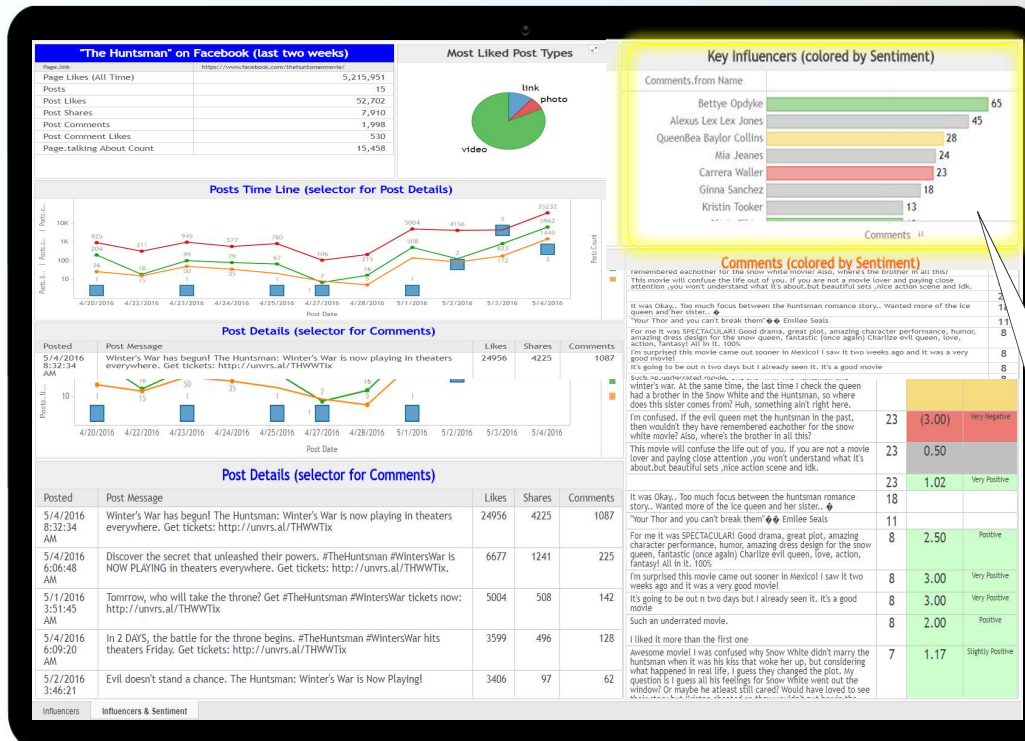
"The Huntsman" on Facebook (last two weeks)

| Page.link | https://www.facebook.com/thehuntsmanmovie/ |
|---|---|
| Page Likes (All Time) | 5,215,951 |
| Posts | 15 |
| Post Likes | 52,702 |
| Post Shares | 7,910 |
| Post Comments | 1,998 |
| Post Comment Likes | 530 |
| Page.talking About Count | 15,458 |

Most Liked Post Types

link
photo
video

Posts Time Line (selector for Post Details)

10K
1K
100
10

923 311 945 577 780 106 215 5004 4156 5 35232 5962 1440
204 18 99 39 67 2 16 508 2 583
26 50 25 1 1 1 142 172 3

4/20/2016 4/22/2016 4/23/2016 4/24/2016 4/25/2016 4/27/2016 4/28/2016 5/1/2016 5/2/2016 5/3/2016 5/4/2016

Post Date

Posts Count

Post Details (selector for Comments)

| Posted | Post Message | Likes | Shares | Comments |
|---|---|---|---|---|
| 5/4/2016 8:32:34 AM | Winter's War has begun! The Huntsman: Winter's War is now playing in theaters everywhere. Get tickets: http://unvrs.al/THWWTix | 24956 | 4225 | 1087 |

4/20/2016 4/22/2016 4/23/2016 4/24/2016 4/25/2016 4/27/2016 4/28/2016 5/1/2016 5/2/2016 5/3/2016 5/4/2016

Post Date

Post Details (selector for Comments)

| Posted | Post Message | Likes | Shares | Comments |
|---|---|---|---|---|
| 5/4/2016 8:32:34 AM | Winter's War has begun! The Huntsman: Winter's War is now playing in theaters everywhere. Get tickets: http://unvrs.al/THWWTix | 24956 | 4225 | 1087 |
| 5/4/2016 6:06:48 AM | Discover the secret that unleashed their powers. #TheHuntsman #WintersWar is NOW PLAYING in theaters everywhere. Get tickets: http://unvrs.al/THWWTix. | 6677 | 1241 | 225 |
| 5/1/2016 3:51:45 AM | Tomrrow, who will take the throne? Get #TheHuntsman #WintersWar tickets now: http://unvrs.al/THWWTix | 5004 | 508 | 142 |
| 5/4/2016 6:09:20 AM | In 2 DAYS, the battle for the throne begins. #TheHuntsman #WintersWar hits theaters Friday. Get tickets: http://unvrs.al/THWWTix | 3599 | 496 | 128 |
| 5/2/2016 3:46:21 | Evil doesn't stand a chance. The Huntsman: Winter's War is Now Playing! | 3406 | 97 | 62 |

Influencers | Influencers & Sentiment

Key Influencers (colored by Sentiment)

Comments.from Name

Bettye Opdyke 65
Alexus Lex Lex Jones 45
QueenBea Baylor Collins 28
Mia Jeanes 24
Carrera Waller 23
Ginna Sanchez 18
Kristin Tooker 13

Comments

Comments (colored by Sentiment)

| | | | |
|---|---|---|---|
| winter's war. At the same time, the last time I check the queen had a brother in the Snow White and the Huntsman, so where does this sister comes from? Huh, something ain't right here. | | | |
| I'm confused. if the evil queen met the huntsman in the past, then wouldn't they have remembered eachother for the snow white movie? Also, where's the brother in all this? | 23 | (3.00) | Very Negative |
| This movie will confuse the life out of you. If you are not a movie lover and paying close attention ,you won't understand what it's about.but beautiful sets ,nice action scene and idk. | 23 | 0.50 | |
| | 23 | 1.02 | Very Positive |
| It was Okay.. Too much focus between the huntsman romance story.. Wanted more of the ice queen and her sister.. � | 18 | | |
| "Your Thor and you can't break them"�� Emiliee Seals | 11 | | |
| For me it was SPECTACULAR! Good drama, great plot, amazing character performance, humor, amazing dress design for the snow queen, fantastic (once again) Charlize evil queen, love, action, fantasy! All in it. 100% | 8 | 2.50 | Positive |
| I'm surprised this movie came out sooner in Mexico! I saw it two weeks ago and it was a very good movie! | 8 | 3.00 | Very Positive |
| It's going to be out n two days but I already seen it. It's a good movie | 8 | 3.00 | Very Positive |
| Such an underrated movie. | 8 | 2.00 | Positive |
| I liked it more than the first one | | | |
| Awesome movie! I was confused why Snow White didn't marry the huntsman when it was his kiss that woke her up, but considering what happened in real life, I guess they changed the plot. My question is I guess all his feelings for Snow White went out the window? Or maybe he atleast still cared? Would have loved to see | 7 | 1.17 | Slightly Positive |